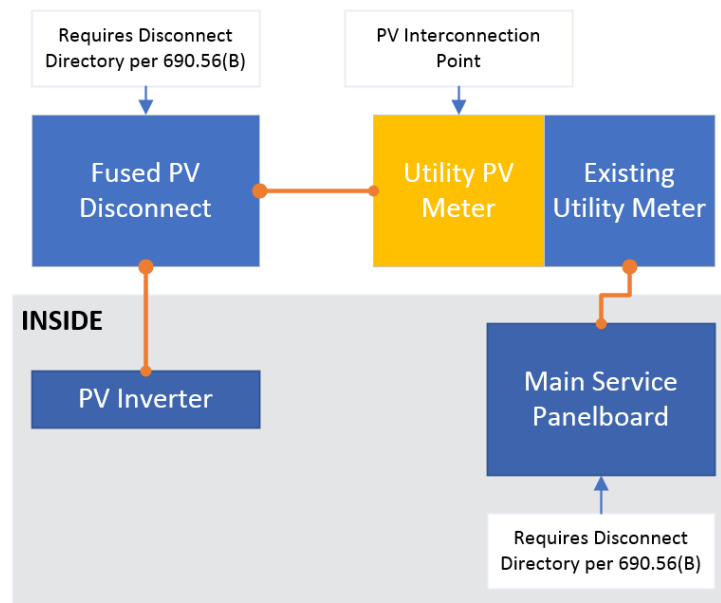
Requires Disconnect Directory per 690.56(B)

PV Interconnection Point

Fused PV Disconnect

Utility PV Meter

Existing Utility Meter

INSIDE

PV Inverter

Main Service Panelboard

Requires Disconnect Directory per 690.56(B)